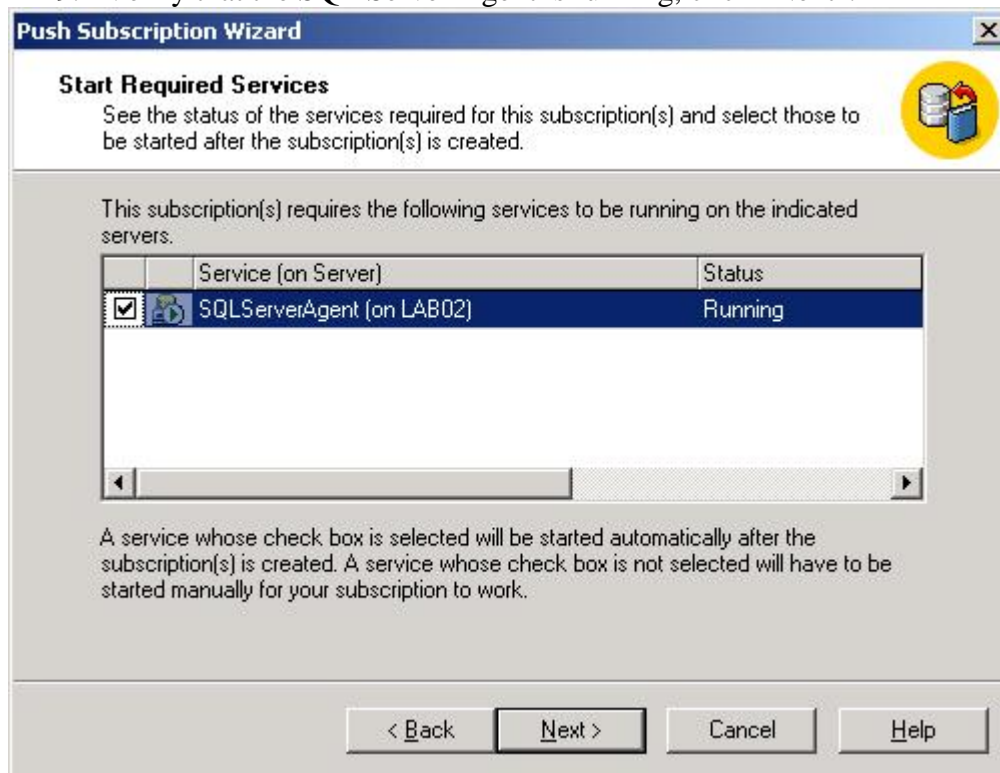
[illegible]

Push Subscription Wizard

Start Required Services

See the status of the services required for this subscription(s) and select those to be started after the subscription(s) is created.

This subscription(s) requires the following services to be running on the indicated servers.

| | | Service (on Server) | Status |
|---|---|---|---|
| ☑ | | SQLServerAgent (on LAB02) | Running |

A service whose check box is selected will be started automatically after the subscription(s) is created. A service whose check box is not selected will have to be started manually for your subscription to work.

< Back | Next > | Cancel | Help